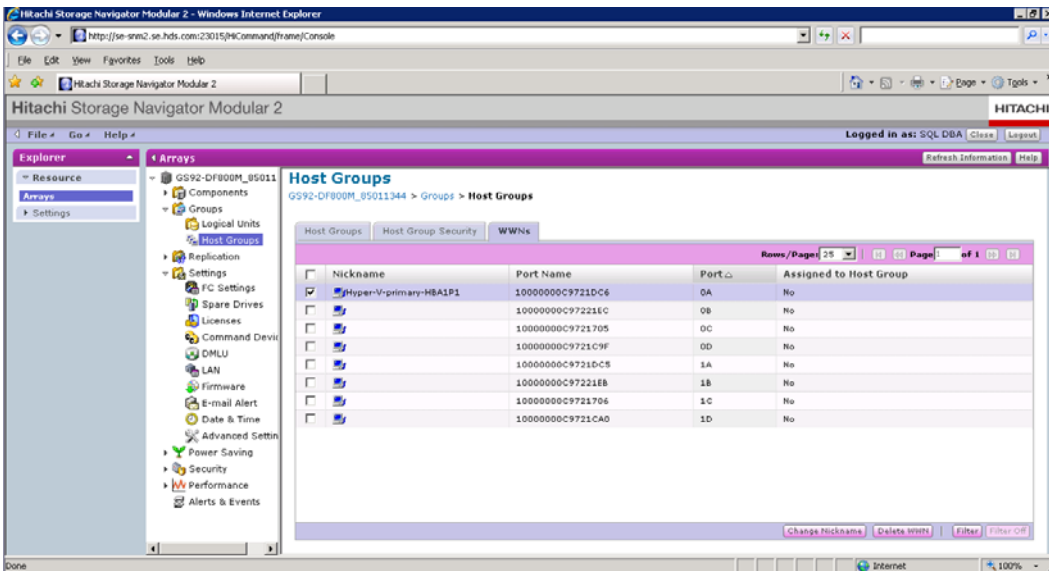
Hitachi Storage Navigator Modular 2 - Windows Internet Explorer

http://se-snm2.se.hds.com:23015/HiCommand/frame/Console

File Edit View Favorites Tools Help

Hitachi Storage Navigator Modular 2

Page ▾ Tools ▾

Hitachi Storage Navigator Modular 2

HITACHI

File ▸ Go ▸ Help ▸

Logged in as: SQL DBA Close Logout

Explorer

Arrays

Refresh Information Help

Resource

Arrays

Settings

GS92-DF800M_85011

Components

Groups

Logical Units

Host Groups

Replication

Settings

FC Settings

Spare Drives

Licenses

Command Devic

DMLU

LAN

Firmware

E-mail Alert

Date & Time

Advanced Settin

Power Saving

Security

Performance

Alerts & Events

Host Groups

GS92-DF800M_85011344 > Groups > Host Groups

Host Groups | Host Group Security | WWNs

Rows/Page: 25 Page 1 of 1

| | Nickname | Port Name | Port | Assigned to Host Group |
|---|---|---|---|---|
| ☑ | Hyper-V-primary-HBA1P1 | 10000000C9721DC6 | 0A | No |
| ☐ | | 10000000C97221EC | 0B | No |
| ☐ | | 10000000C9721705 | 0C | No |
| ☐ | | 10000000C9721C9F | 0D | No |
| ☐ | | 10000000C9721DC5 | 1A | No |
| ☐ | | 10000000C97221EB | 1B | No |
| ☐ | | 10000000C9721706 | 1C | No |
| ☐ | | 10000000C9721CA0 | 1D | No |

Change Nickname Delete WWN Filter Filter Off

Done

Internet

100%